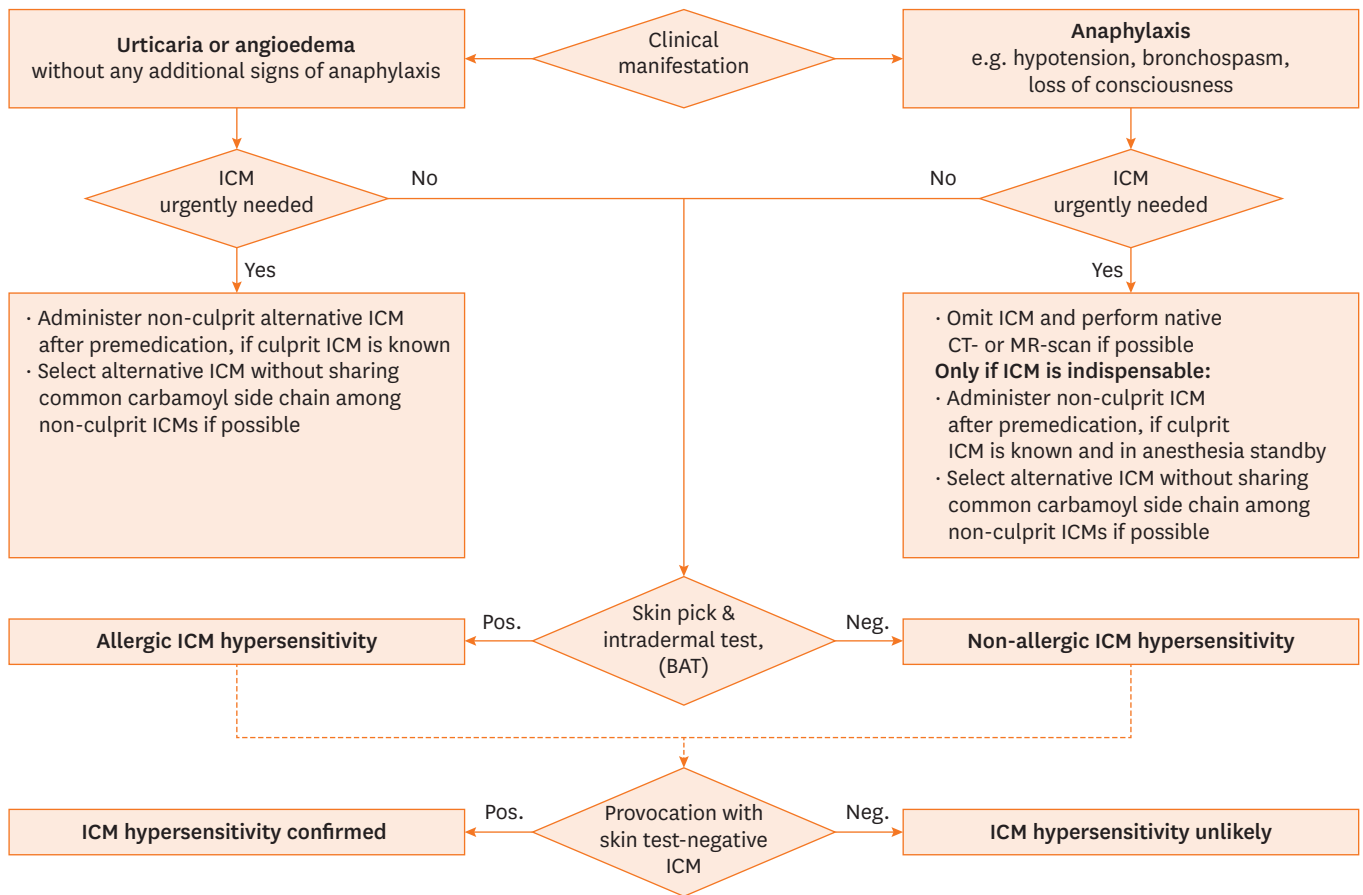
Urticaria or angioedema
without any additional signs of anaphylaxis

Clinical manifestation

Anaphylaxis
e.g. hypotension, bronchospasm, loss of consciousness

ICM urgently needed

No

No

ICM urgently needed

Yes

Yes

· Administer non-culprit alternative ICM after premedication, if culprit ICM is known
· Select alternative ICM without sharing common carbamoyl side chain among non-culprit ICMs if possible

· Omit ICM and perform native CT- or MR-scan if possible
Only if ICM is indispensable:
· Administer non-culprit ICM after premedication, if culprit ICM is known and in anesthesia standby
· Select alternative ICM without sharing common carbamoyl side chain among non-culprit ICMs if possible

Allergic ICM hypersensitivity

Pos.

Skin pick & intradermal test, (BAT)

Neg.

Non-allergic ICM hypersensitivity

ICM hypersensitivity confirmed

Pos.

Provocation with skin test-negative ICM

Neg.

ICM hypersensitivity unlikely